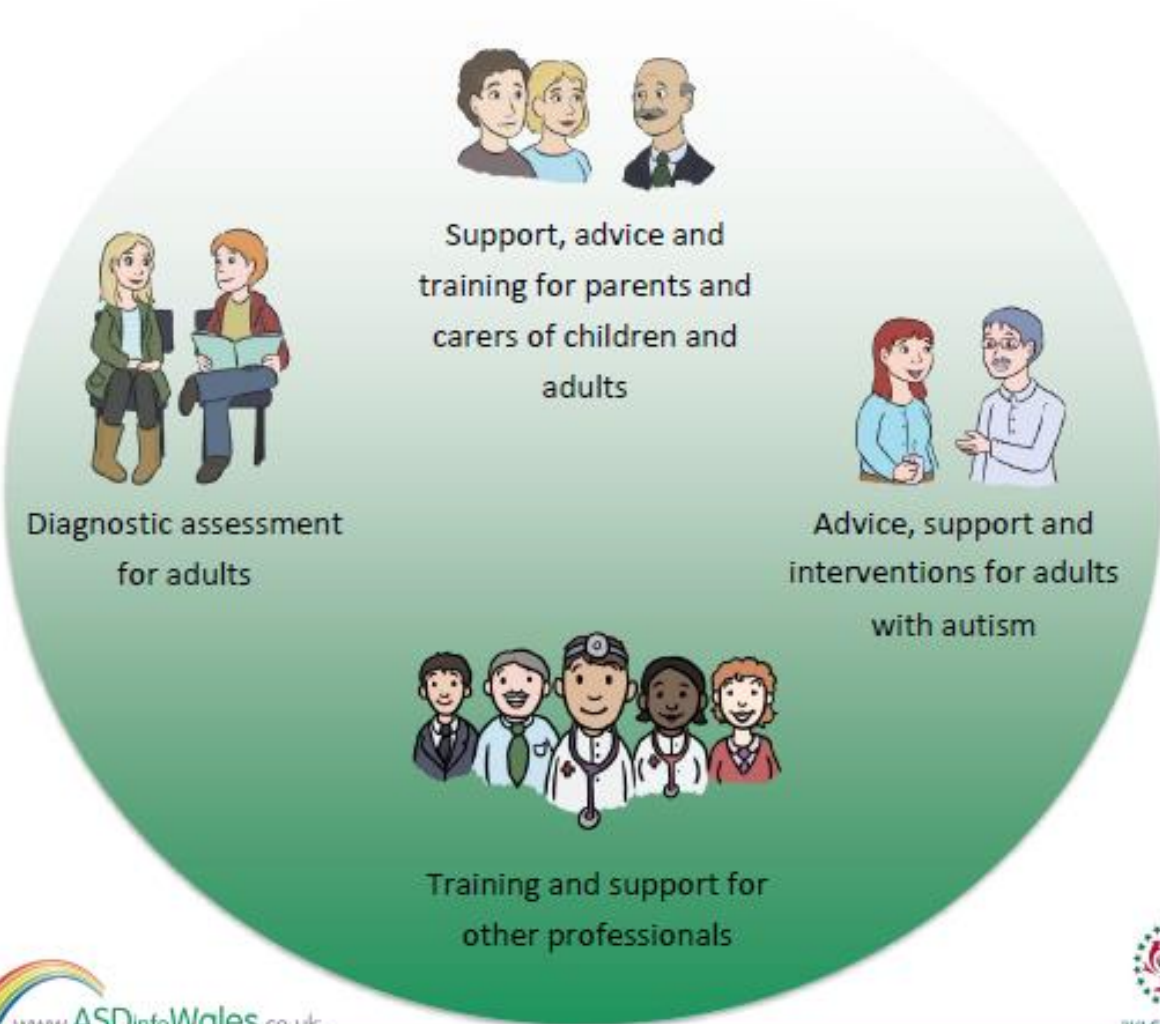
Support, advice and training for parents and carers of children and adults

Diagnostic assessment for adults

Advice, support and interventions for adults with autism

Training and support for other professionals

www.ASDinfoWales.co.uk